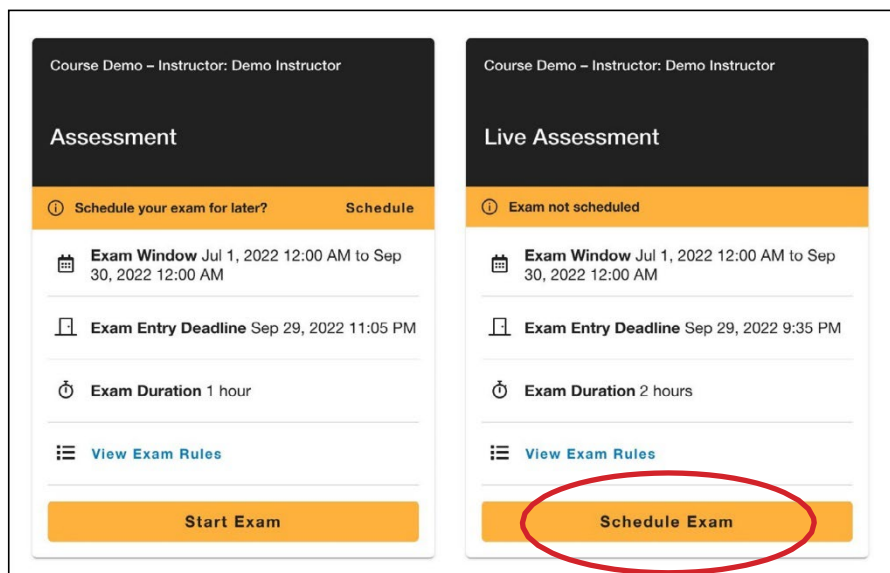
Course Demo – Instructor: Demo Instructor

Assessment

ⓘ Schedule your exam for later? Schedule

Exam Window Jul 1, 2022 12:00 AM to Sep 30, 2022 12:00 AM

Exam Entry Deadline Sep 29, 2022 11:05 PM

Exam Duration 1 hour

View Exam Rules

Start Exam

Course Demo – Instructor: Demo Instructor

Live Assessment

ⓘ Exam not scheduled

Exam Window Jul 1, 2022 12:00 AM to Sep 30, 2022 12:00 AM

Exam Entry Deadline Sep 29, 2022 9:35 PM

Exam Duration 2 hours

View Exam Rules

Schedule Exam